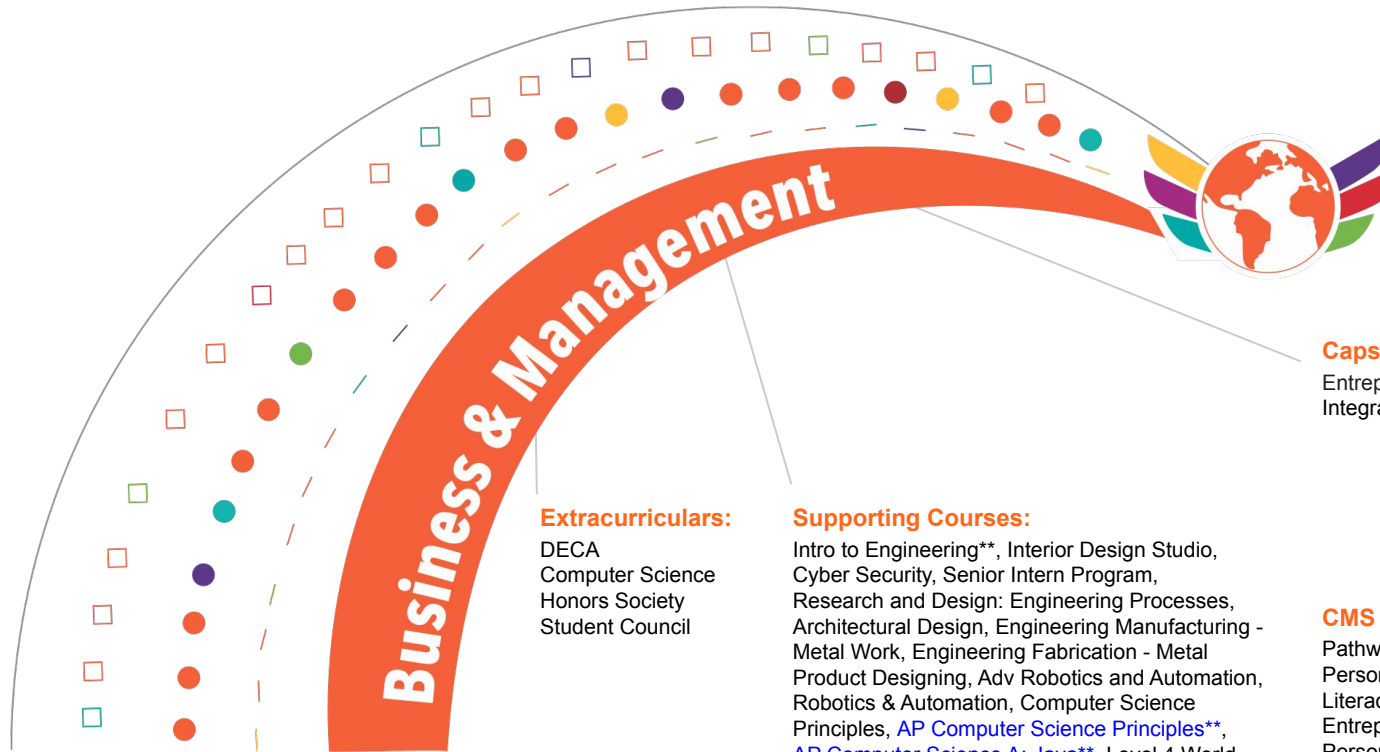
Business & Management

Extracurriculars:
DECA
Computer Science Honors Society
Student Council

Supporting Courses:
Intro to Engineering**, Interior Design Studio, Cyber Security, Senior Intern Program, Research and Design: Engineering Processes, Architectural Design, Engineering Manufacturing - Metal Work, Engineering Fabrication - Metal Product Designing, Adv Robotics and Automation, Robotics & Automation, Computer Science Principles, AP Computer Science Principles**, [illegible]

Caps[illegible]
Entrep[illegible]
Integra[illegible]

CMS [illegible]
Pathw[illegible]
Perso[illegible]
Litera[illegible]
Entrep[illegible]
Perso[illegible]